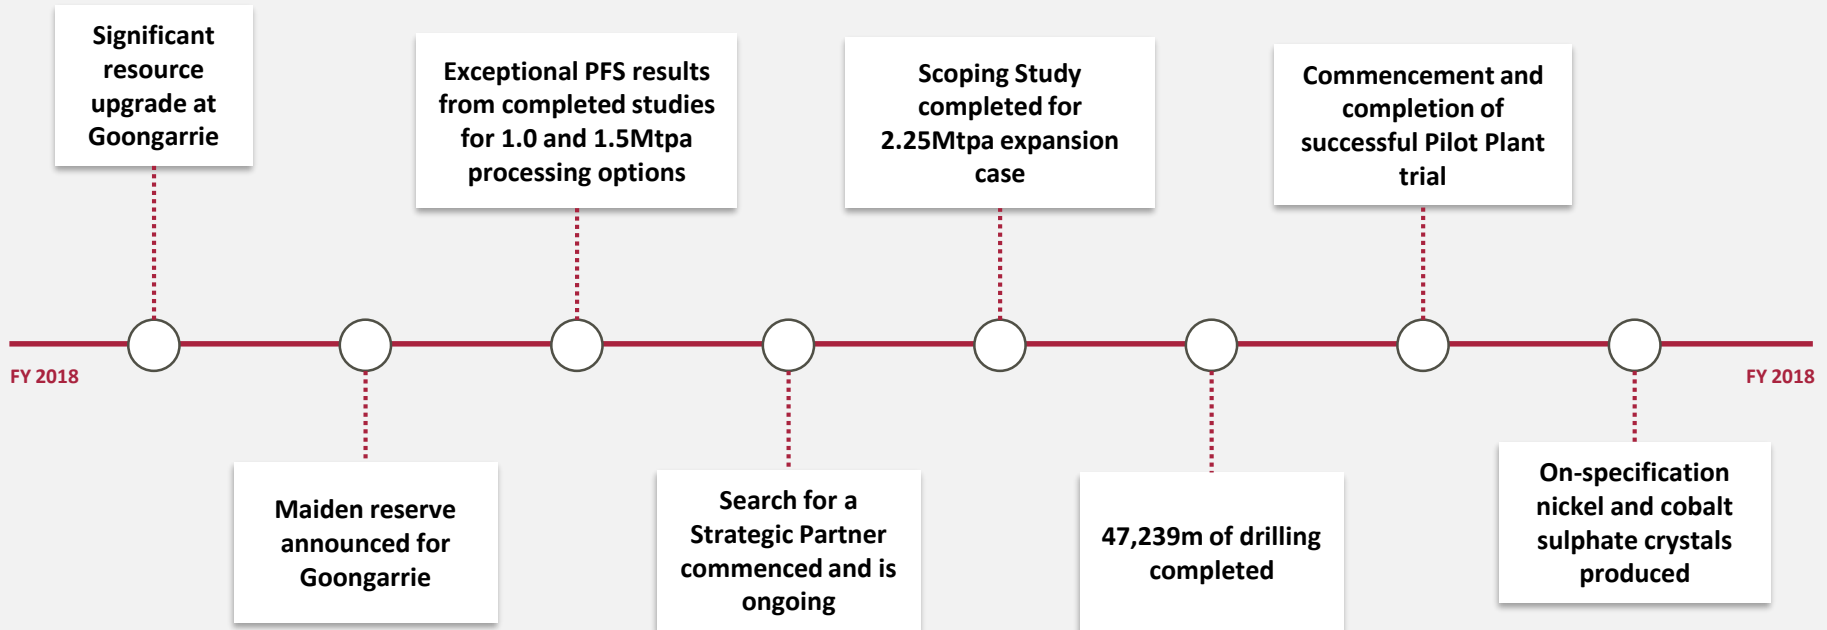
Significant resource upgrade at Goongarrie

Exceptional PFS results from completed studies for 1.0 and 1.5Mtpa processing options

Scoping Study completed for 2.25Mtpa expansion case

Commencement and completion of successful Pilot Plant trial

FY 2018

FY 2018

Maiden reserve announced for Goongarrie

Search for a Strategic Partner commenced and is ongoing

47,239m of drilling completed

On-specification nickel and cobalt sulphate crystals produced